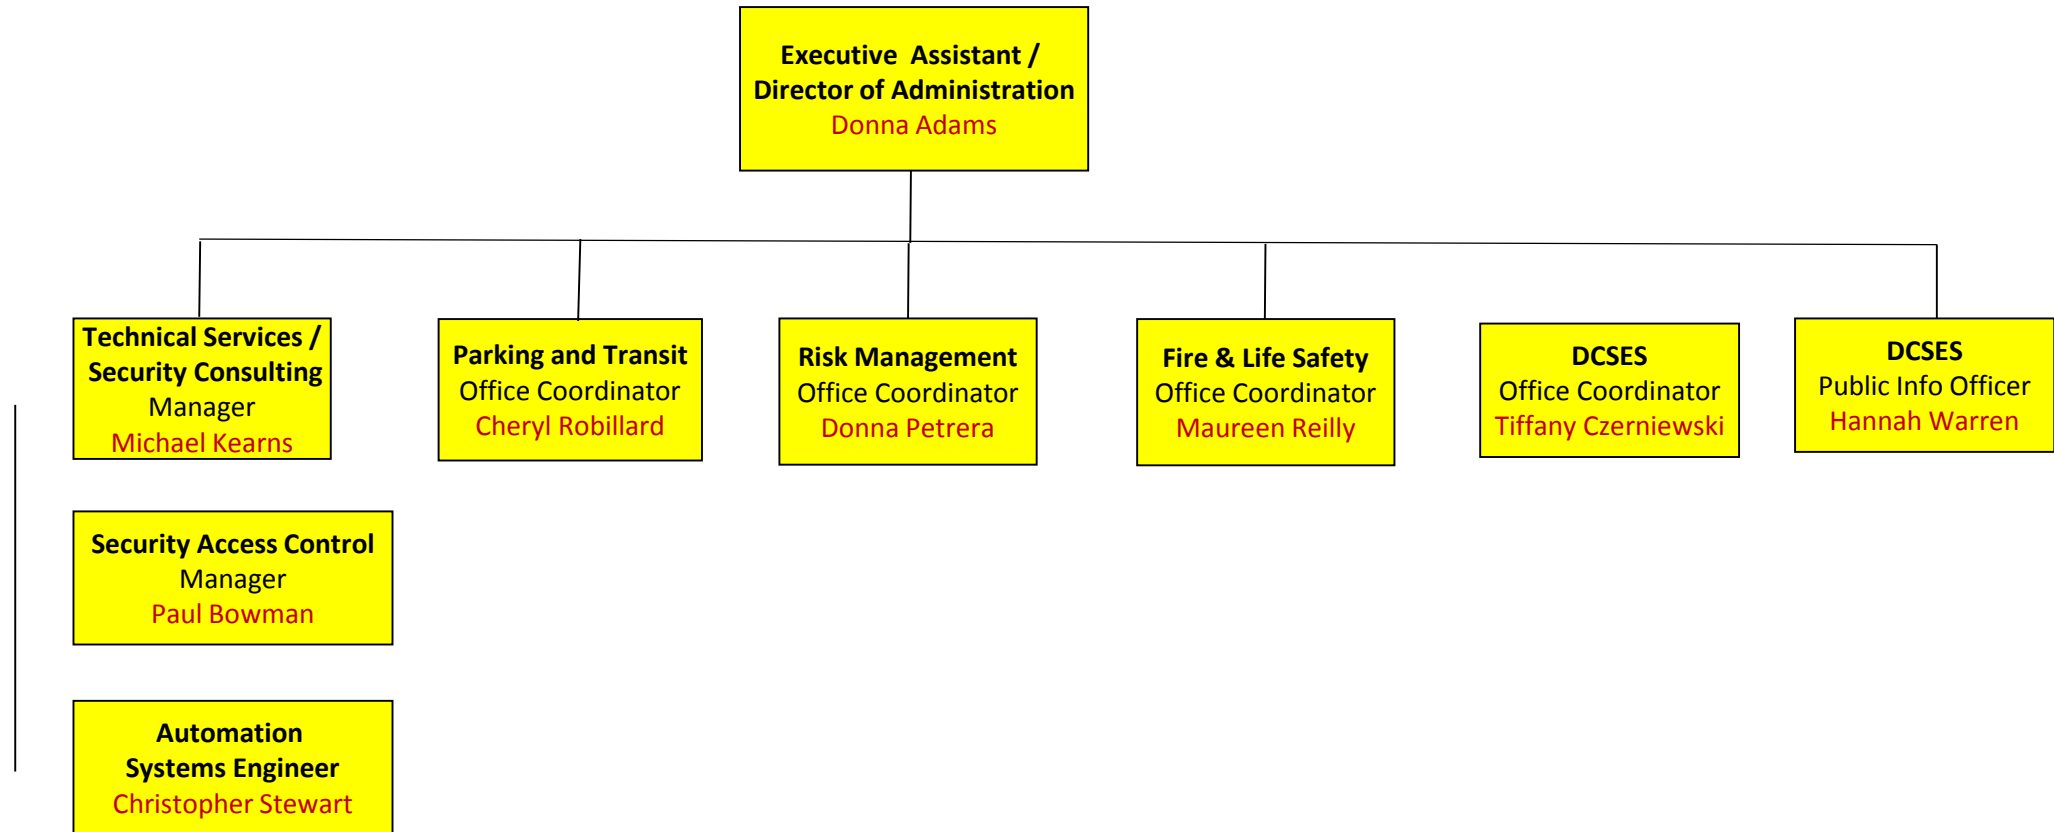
Executive Assistant /
Director of Administration
Donna Adams

Technical Services /
Security Consulting
Manager
Michael Kearns

Parking and Transit
Office Coordinator
Cheryl Robillard

Risk Management
Office Coordinator
Donna Petrera

Fire & Life Safety
Office Coordinator
Maureen Reilly

DCSES
Office Coordinator
Tiffany Czerniewski

DCSES
Public Info Officer
Hannah Warren

Security Access Control
Manager
Paul Bowman

Automation
Systems Engineer
Christopher Stewart